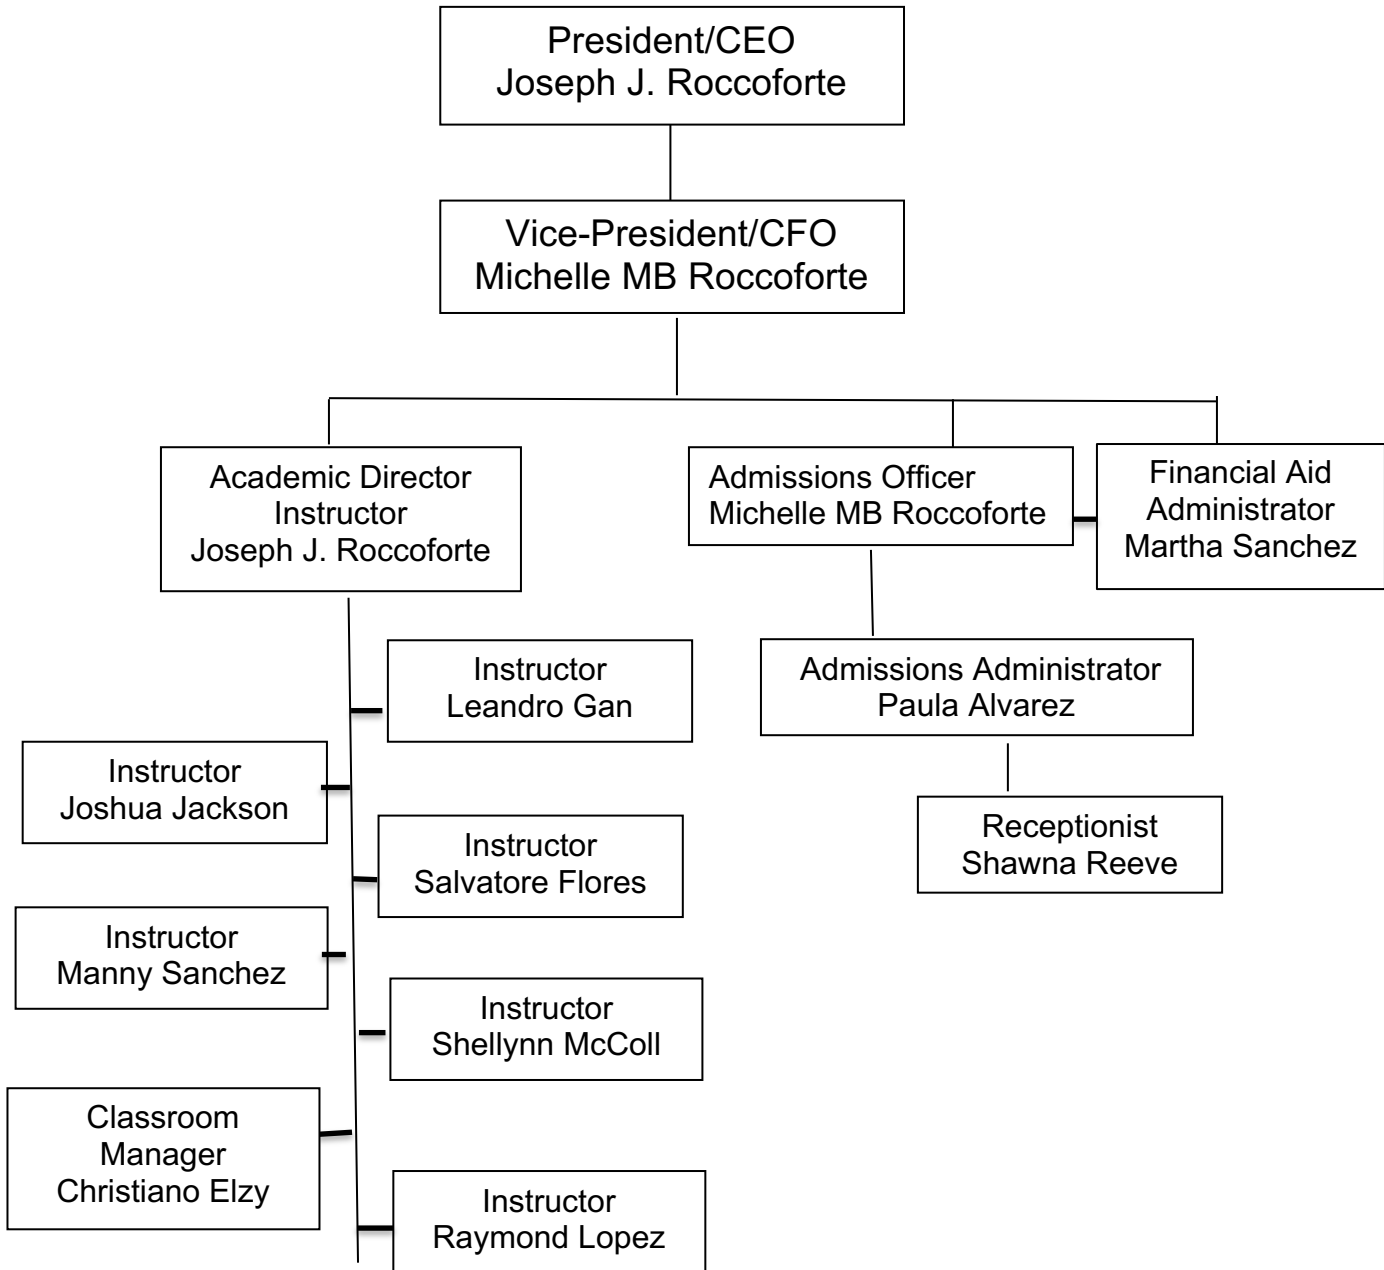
President/CEO
Joseph J. Roccoforte

Vice-President/CFO
Michelle MB Roccoforte

Academic Director
Instructor
Joseph J. Roccoforte

Admissions Officer
Michelle MB Roccoforte

Financial Aid
Administrator
Martha Sanchez

Instructor
Leandro Gan

Instructor
Joshua Jackson

Instructor
Salvatore Flores

Instructor
Manny Sanchez

Instructor
Shellynn McColl

Classroom
Manager
Christiano Elzy

Instructor
Raymond Lopez

Admissions Administrator
Paula Alvarez

Receptionist
Shawna Reeve